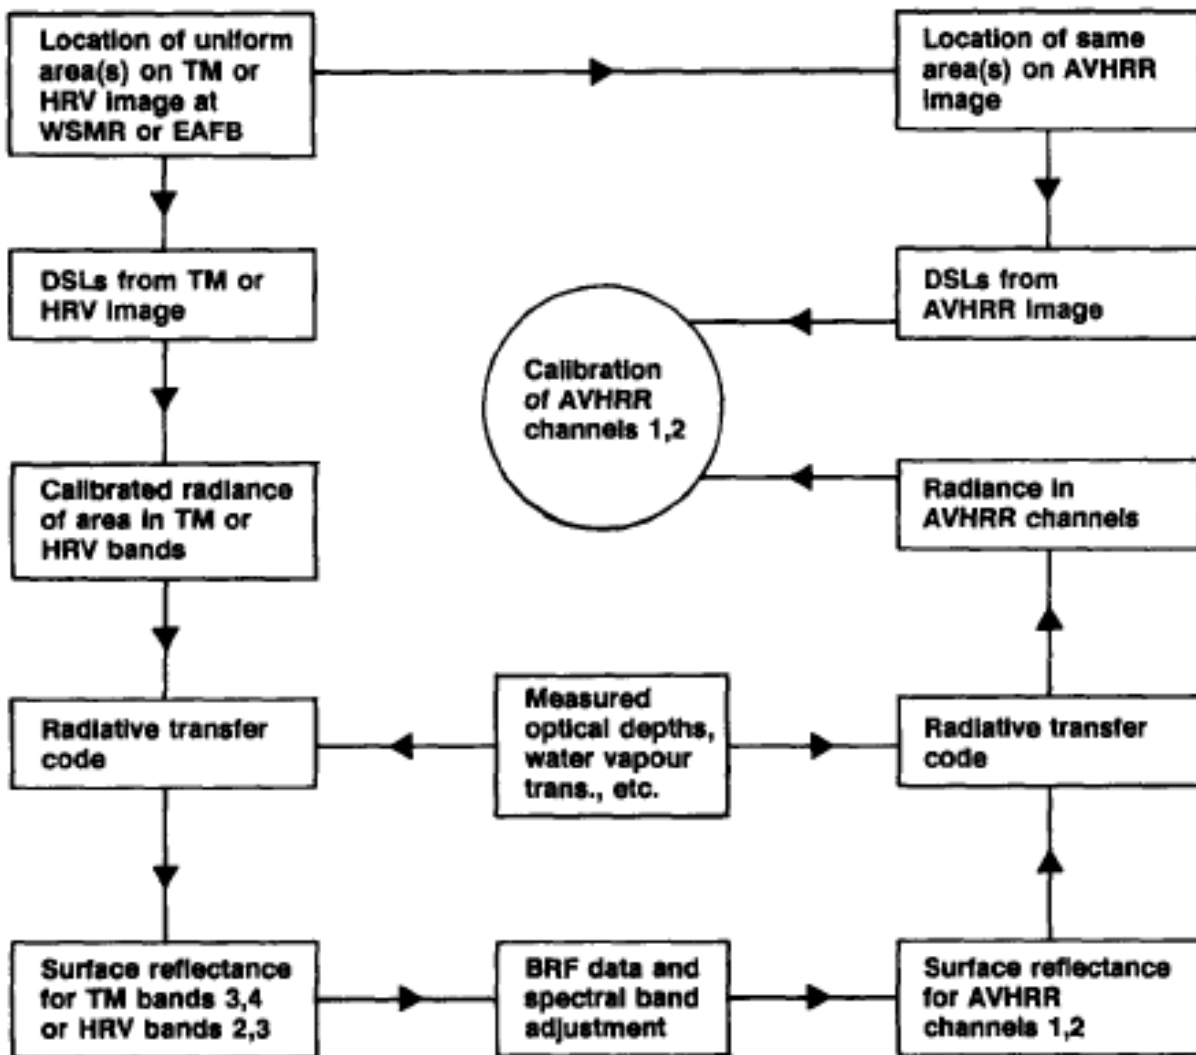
Location of uniform area(s) on TM or HRV image at WSMR or EAFB

Location of same area(s) on AVHRR image

DSLs from TM or HRV image

DSLs from AVHRR image

Calibration of AVHRR channels 1,2

Calibrated radiance of area in TM or HRV bands

Radiance in AVHRR channels

Radiative transfer code

Measured optical depths, water vapour trans., etc.

Radiative transfer code

Surface reflectance for TM bands 3,4 or HRV bands 2,3

BRF data and spectral band adjustment

Surface reflectance for AVHRR channels 1,2